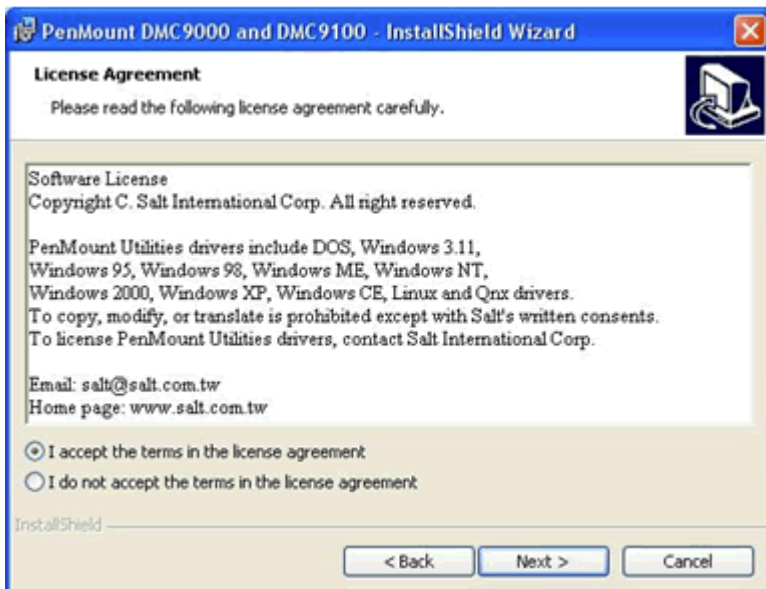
PenMount DMC9000 and DMC9100 - InstallShield Wizard

License Agreement

Please read the following license agreement carefully.

Software License
Copyright C. Salt International Corp. All right reserved.

PenMount Utilities drivers include DOS, Windows 3.11, Windows 95, Windows 98, Windows ME, Windows NT, Windows 2000, Windows XP, Windows CE, Linux and Qnx drivers.
To copy, modify, or translate is prohibited except with Salt's written consents.
To license PenMount Utilities drivers, contact Salt International Corp.

Email: salt@salt.com.tw
Home page: www.salt.com.tw

I accept the terms in the license agreement

I do not accept the terms in the license agreement

InstallShield

< Back

Next >

Cancel